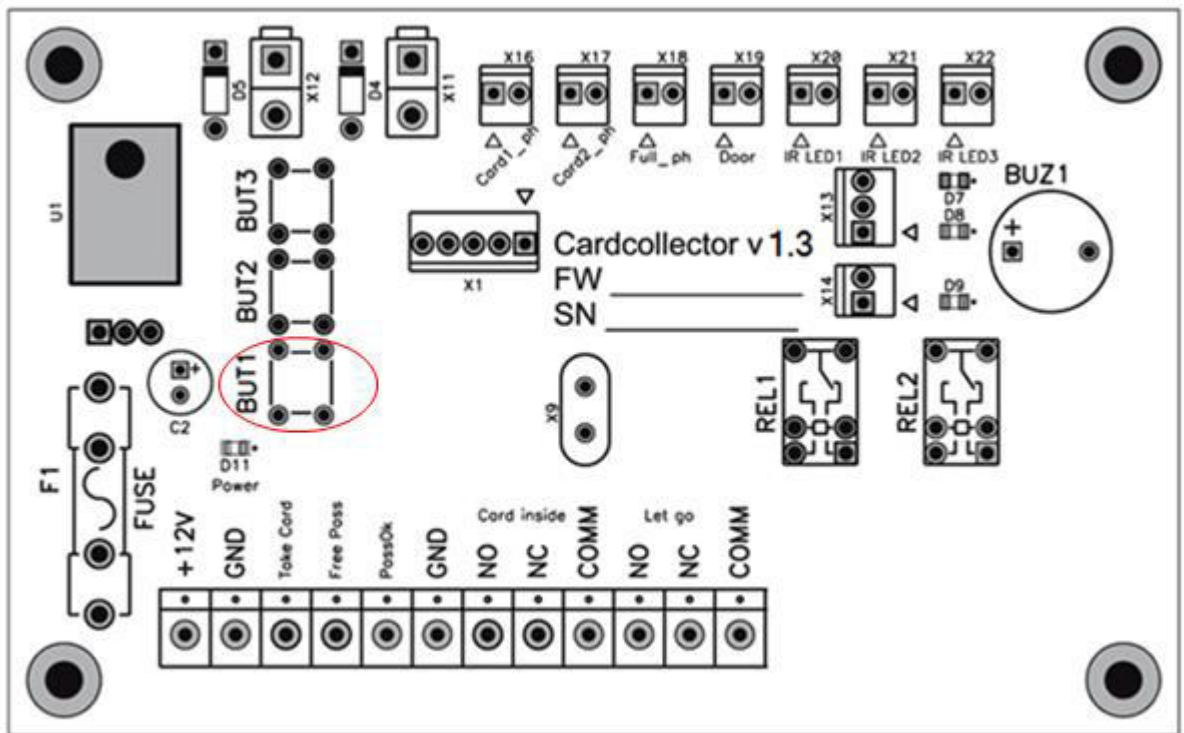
D5
X12
D4
X11
X16
X17
X18
X19
X20
X21
X22
Card1_ph
Card2_ph
Full_ph
Door
IR LED1
IR LED2
IR LED3
U1
BUT3
BUT2
BUT1
X13
D7
D8
BUZ1
X1
Cardcollector v1.3
FW
SN
X14
D9
C2
X9
REL1
REL2
D11
Power
F1
FUSE
+12V
GND
Take Card
Free Pass
PassOk
GND
Card inside
NO
NC
COMM
Let go
NO
NC
COMM